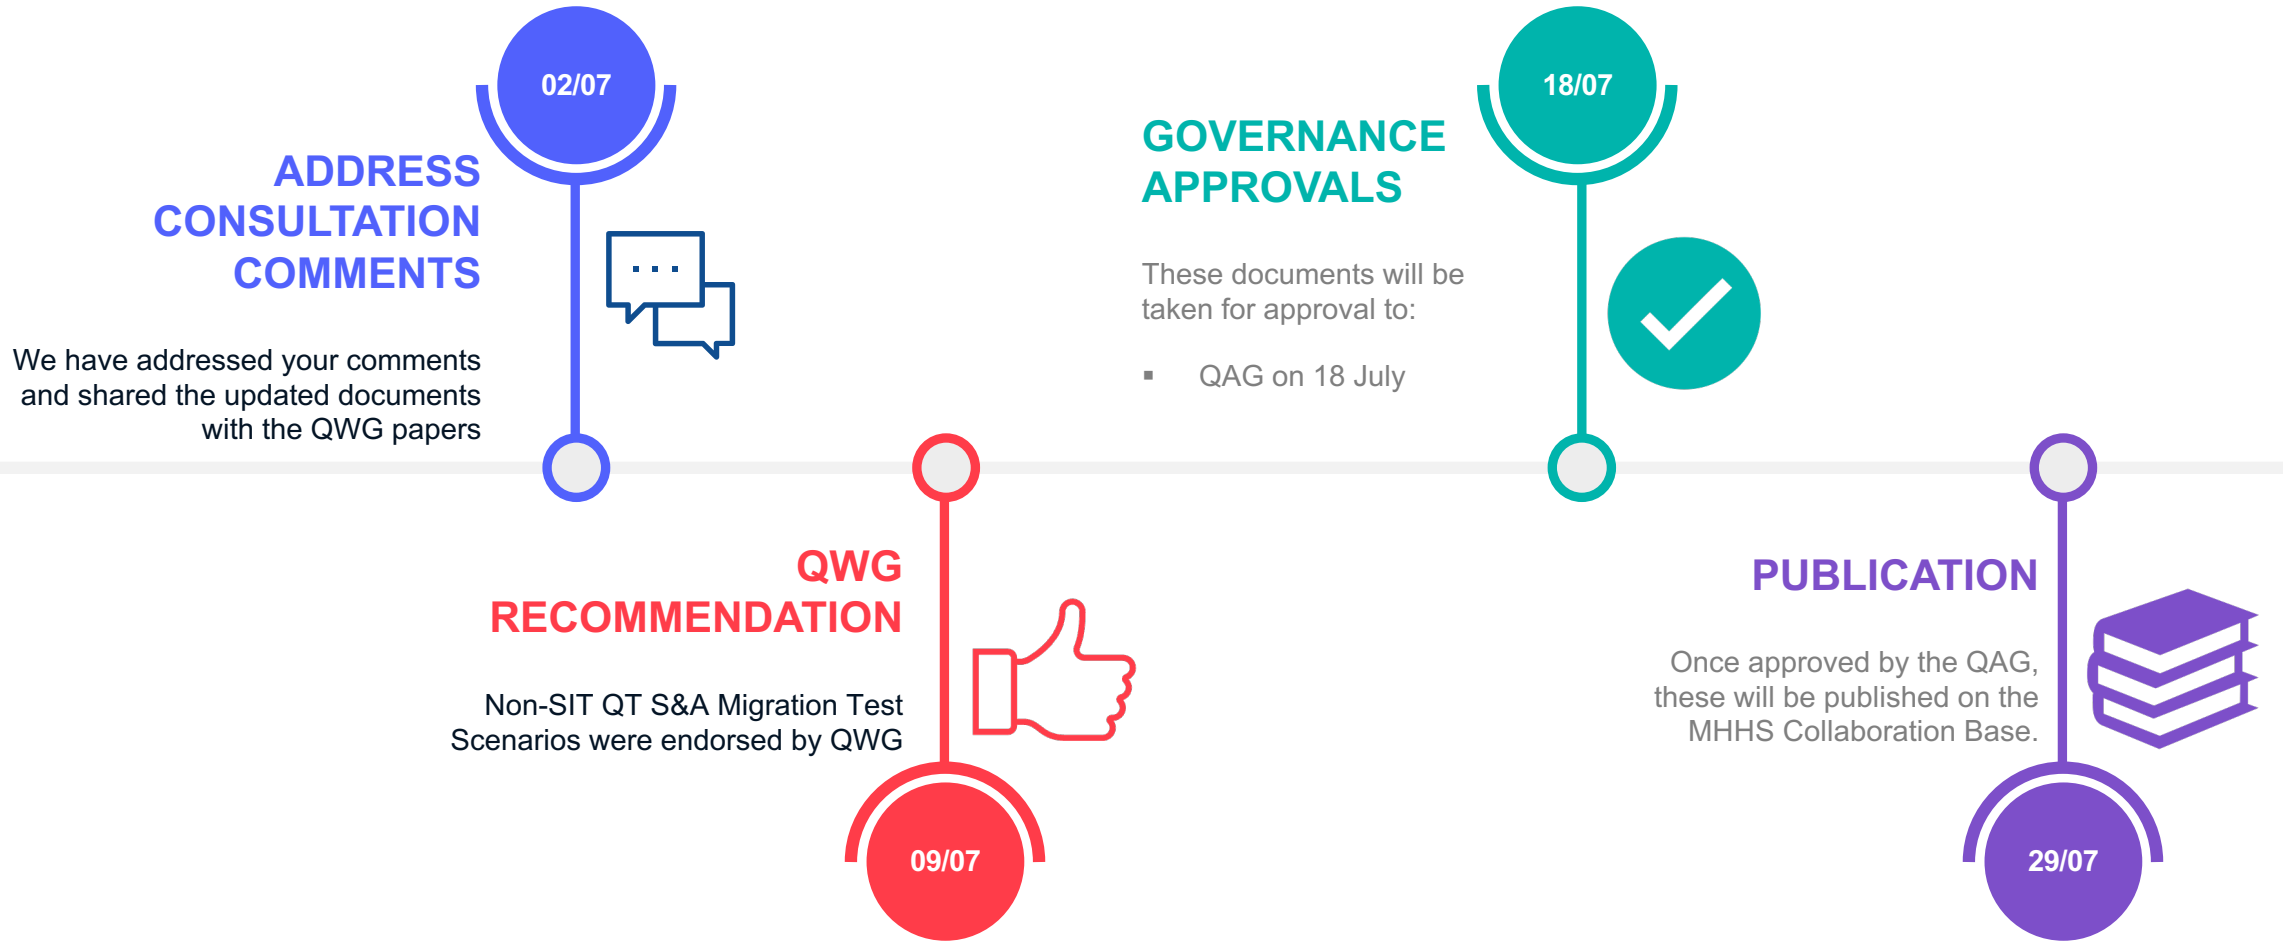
02/07

ADDRESS CONSULTATION COMMENTS

We have addressed your comments and shared the updated documents with the QWG papers

09/07

QWG RECOMMENDATION

Non-SIT QT S&A Migration Test Scenarios were endorsed by QWG

18/07

GOVERNANCE APPROVALS

These documents will be taken for approval to:

- QAG on 18 July

29/07

PUBLICATION

Once approved by the QAG, these will be published on the MHHS Collaboration Base.